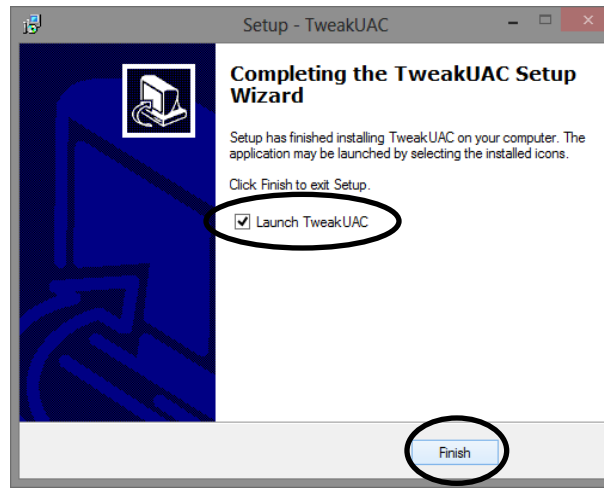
Setup - TweakUAC

Completing the TweakUAC Setup Wizard

Setup has finished installing TweakUAC on your computer. The application may be launched by selecting the installed icons.

Click Finish to exit Setup.

Launch TweakUAC

Finish